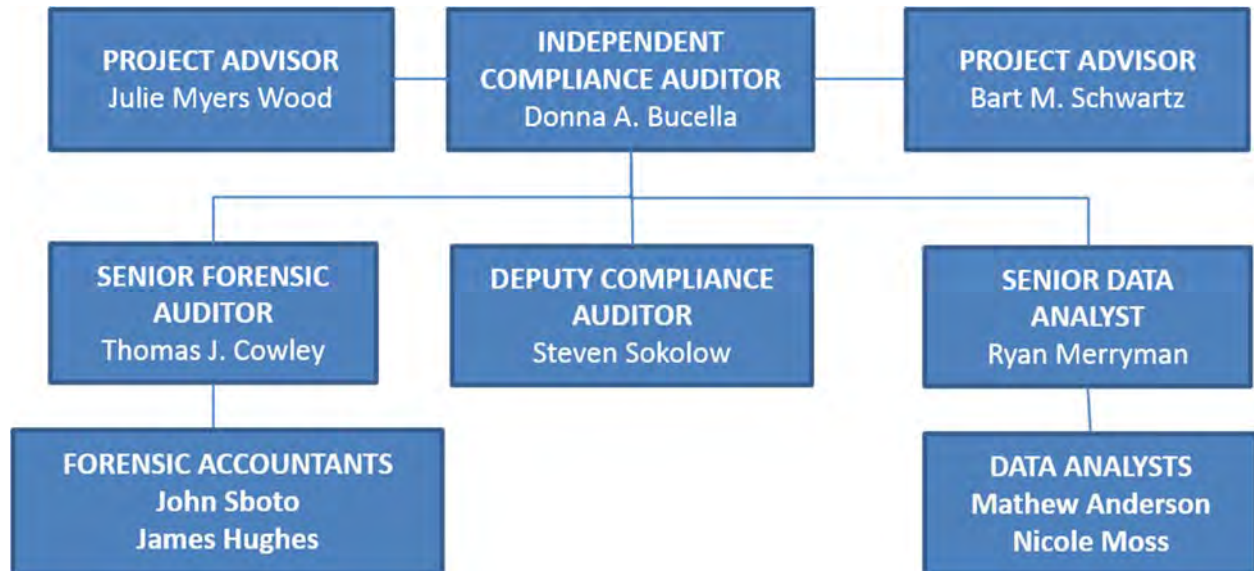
PROJECT ADVISOR
Julie Myers Wood

INDEPENDENT COMPLIANCE AUDITOR
Donna A. Bucella

PROJECT ADVISOR
Bart M. Schwartz

SENIOR FORENSIC AUDITOR
Thomas J. Cowley

DEPUTY COMPLIANCE AUDITOR
Steven Sokolow

SENIOR DATA ANALYST
Ryan Merryman

FORENSIC ACCOUNTANTS
John Sboto
James Hughes

DATA ANALYSTS
Mathew Anderson
Nicole Moss